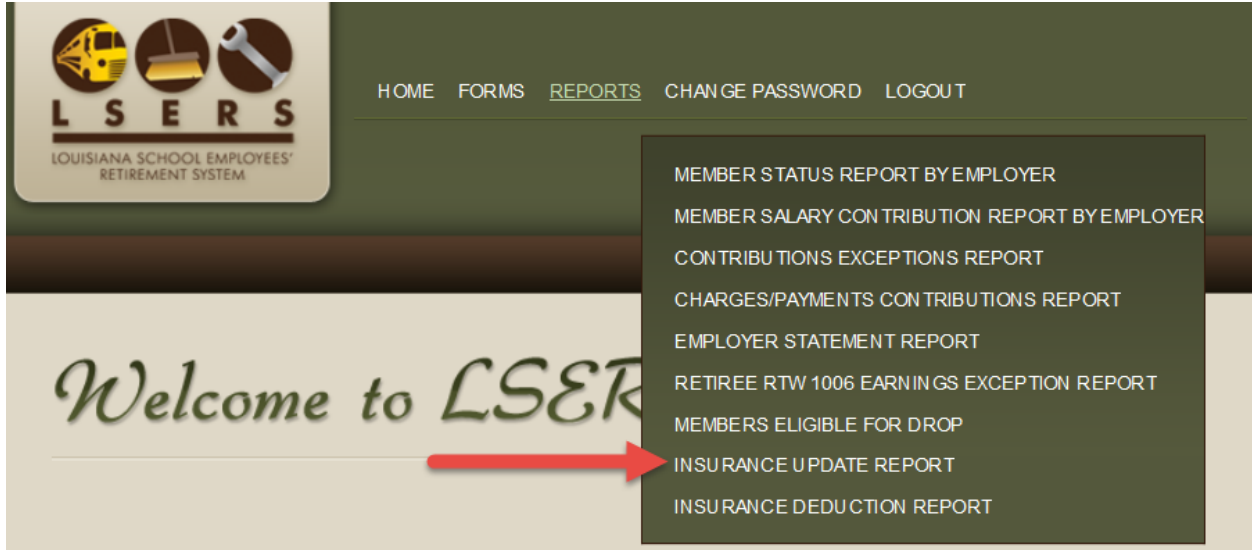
L S E R S
LOUISIANA SCHOOL EMPLOYEES' RETIREMENT SYSTEM

HOME FORMS REPORTS CHANGE PASSWORD LOGOUT

MEMBER STATUS REPORT BY EMPLOYER
MEMBER SALARY CONTRIBUTION REPORT BY EMPLOYER
CONTRIBUTIONS EXCEPTIONS REPORT
CHARGES/PAYMENTS CONTRIBUTIONS REPORT
EMPLOYER STATEMENT REPORT
RETIREE RTW 1006 EARNINGS EXCEPTION REPORT
MEMBERS ELIGIBLE FOR DROP
INSURANCE UPDATE REPORT
INSURANCE DEDUCTION REPORT

Welcome to LSER